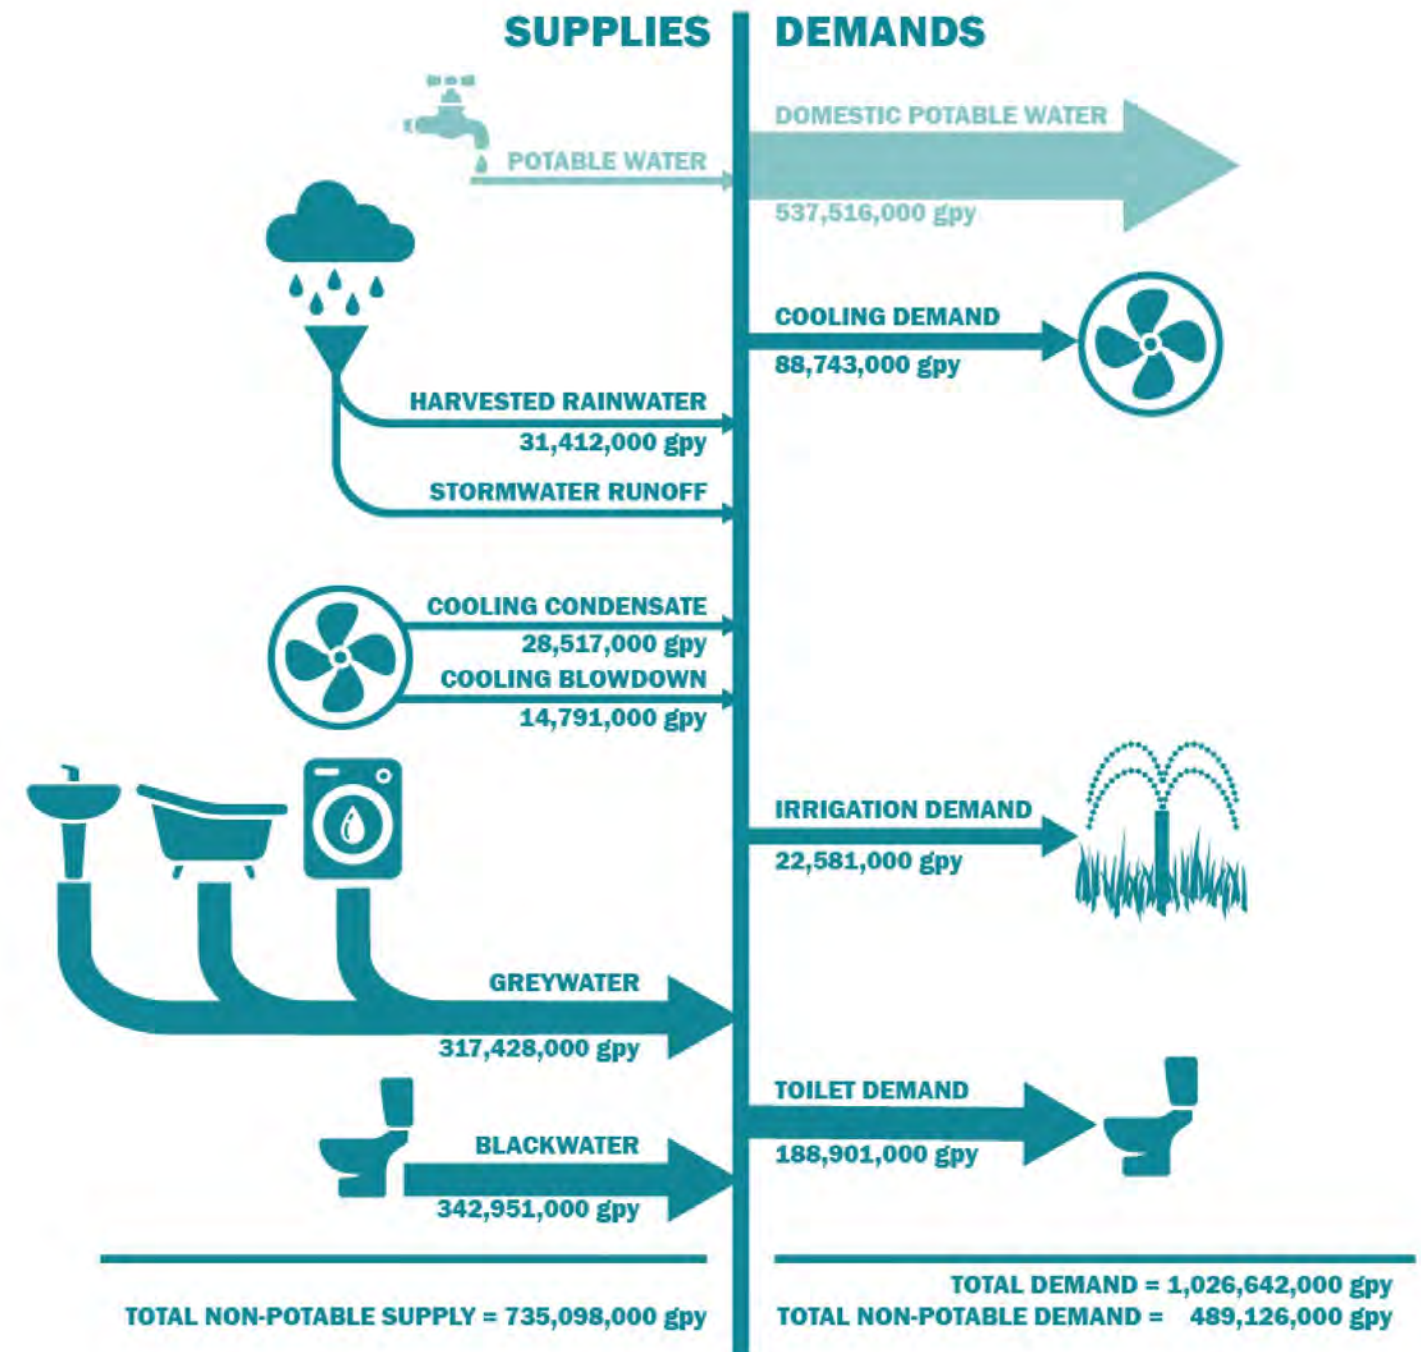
SUPPLIES

DEMANDS

POTABLE WATER

DOMESTIC POTABLE WATER

537,516,000 gpy

COOLING DEMAND

88,743,000 gpy

HARVESTED RAINWATER

31,412,000 gpy

STORMWATER RUNOFF

COOLING CONDENSATE

28,517,000 gpy

COOLING BLOWDOWN

14,791,000 gpy

IRRIGATION DEMAND

22,581,000 gpy

GREYWATER

317,428,000 gpy

TOILET DEMAND

188,901,000 gpy

BLACKWATER

342,951,000 gpy

TOTAL NON-POTABLE SUPPLY = 735,098,000 gpy

TOTAL DEMAND = 1,026,642,000 gpy

TOTAL NON-POTABLE DEMAND = 489,126,000 gpy